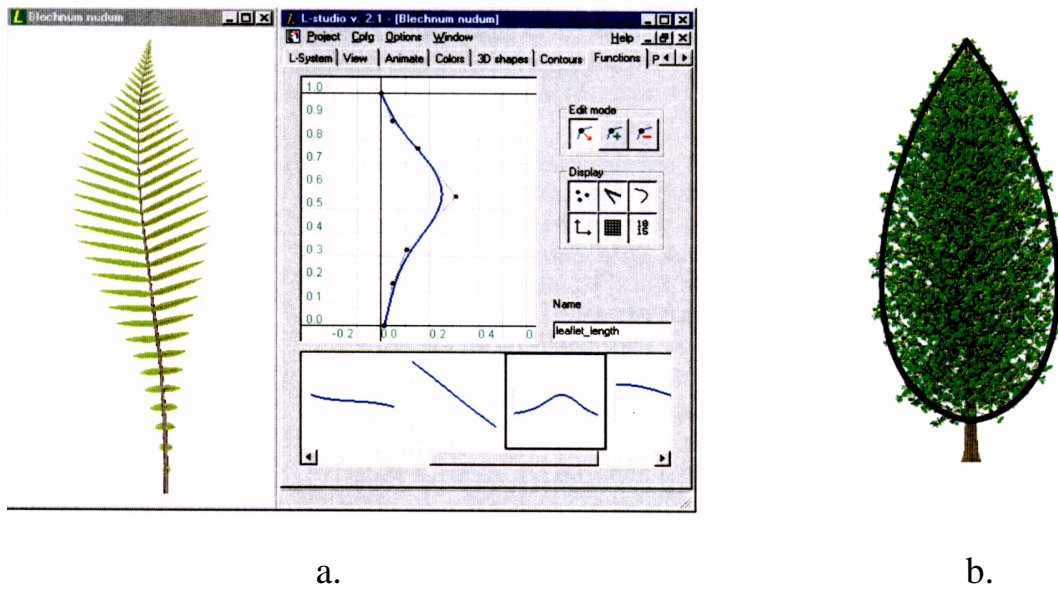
Blechnum nudum

L-studio v. 2.1 - [Blechnum nudum]

Project Cofg Options Window Help

L-System | View | Animate | Colors | 3D shapes | Contours | Functions | P

1.0
0.9
0.8
0.7
0.6
0.5
0.4
0.3
0.2
0.1
0.0
-0.2 0.0 0.2 0.4 0

Edit mode

Display

Name

leaflet_length

a.

b.